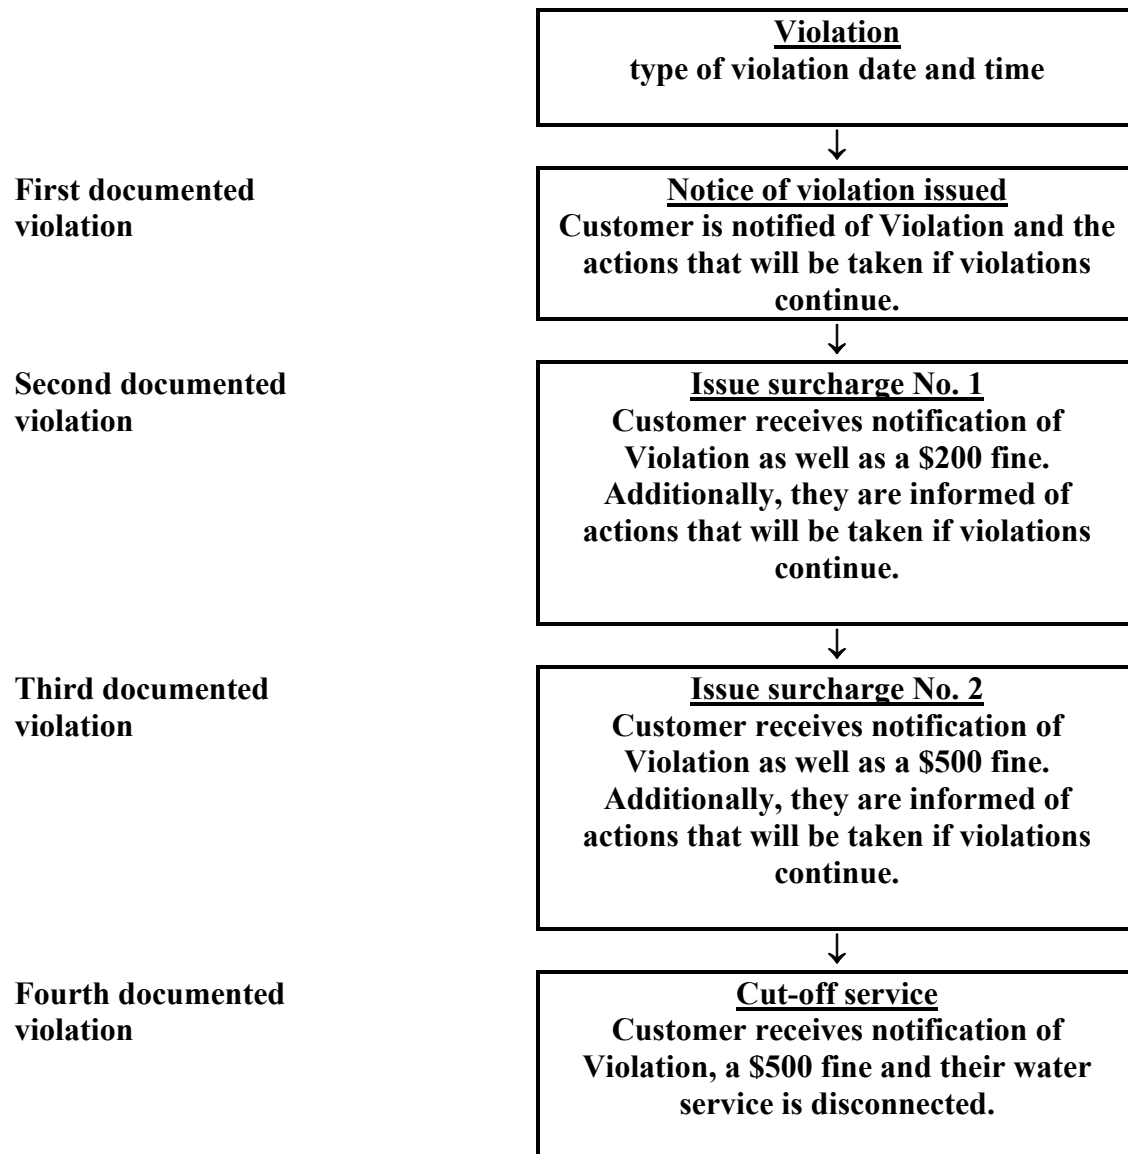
Violation
type of violation date and time

First documented violation

Notice of violation issued
Customer is notified of Violation and the actions that will be taken if violations continue.

Second documented violation

Issue surcharge No. 1
Customer receives notification of Violation as well as a \$200 fine. Additionally, they are informed of actions that will be taken if violations continue.

Third documented violation

Issue surcharge No. 2
Customer receives notification of Violation as well as a \$500 fine. Additionally, they are informed of actions that will be taken if violations continue.

Fourth documented violation

Cut-off service
Customer receives notification of Violation, a \$500 fine and their water service is disconnected.